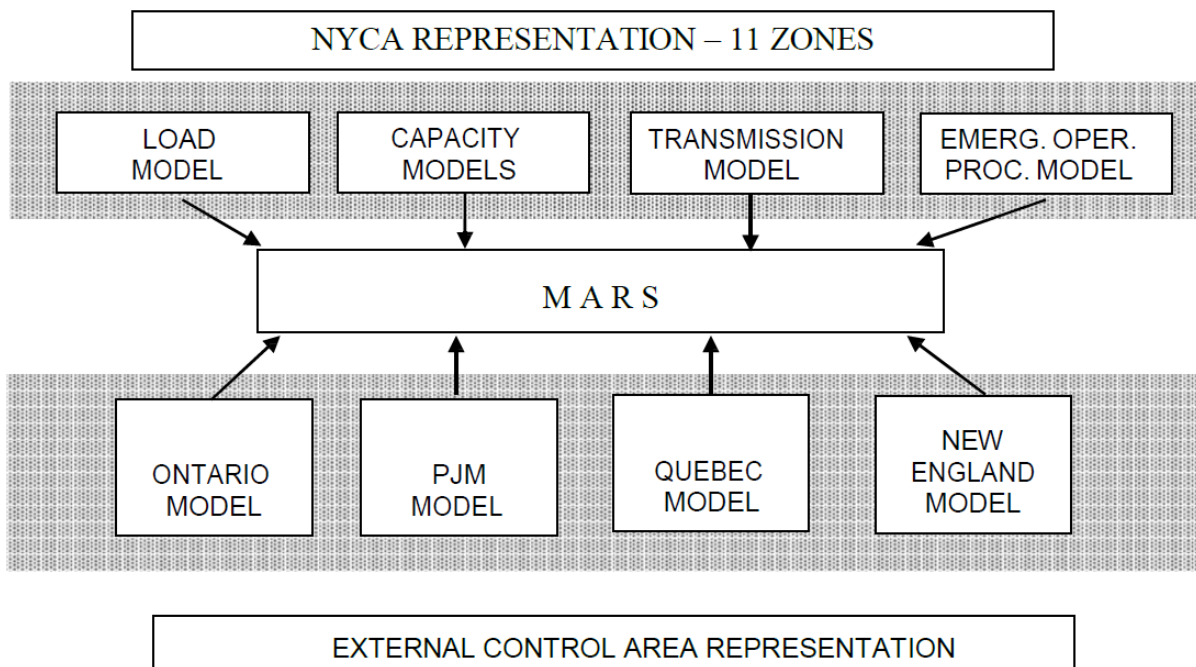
NYCA REPRESENTATION – 11 ZONES

LOAD MODEL

CAPACITY MODELS

TRANSMISSION MODEL

EMERG. OPER. PROC. MODEL

M A R S

ONTARIO MODEL

PJM MODEL

QUEBEC MODEL

NEW ENGLAND MODEL

EXTERNAL CONTROL AREA REPRESENTATION